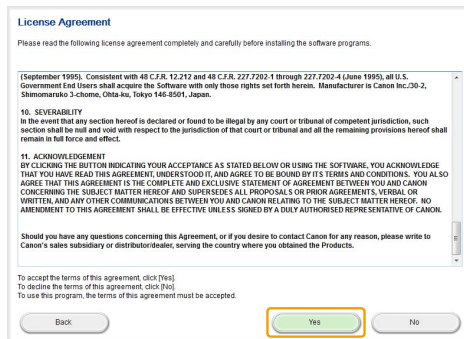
License Agreement

Please read the following license agreement completely and carefully before installing the software programs.

(September 1995). Consistent with 48 C.F.R. 12.212 and 48 C.F.R. 227.7202-1 through 227.7202-4 (June 1995), all U.S. Government End Users shall acquire the Software with only those rights set forth herein. Manufacturer is Canon Inc./30-2, Shimomaruko 3-chome, Ohta-ku, Tokyo 146-8501, Japan.

10. SEVERABILITY
In the event that any provision hereof is declared or found to be illegal by any court or tribunal of competent jurisdiction, such section shall be null and void with respect to the jurisdiction of that court or tribunal and all the remaining provisions hereof shall remain in full force and effect.

11. ACKNOWLEDGEMENT
BY CLICKING THE BUTTON INDICATING YOUR ACCEPTANCE AS STATED BELOW OR USING THE SOFTWARE, YOU ACKNOWLEDGE THAT YOU HAVE READ THIS AGREEMENT, UNDERSTOOD IT, AND AGREE TO BE BOUND BY ITS TERMS AND CONDITIONS. YOU ALSO AGREE THAT THIS AGREEMENT IS THE COMPLETE AND EXCLUSIVE STATEMENT OF AGREEMENT BETWEEN YOU AND CANON CONCERNING THE SUBJECT MATTER HEREOF AND SUPERSEDES ALL PROPOSALS OR PRIOR AGREEMENTS, VERBAL OR WRITTEN, AND ANY OTHER COMMUNICATIONS BETWEEN YOU AND CANON RELATING TO THE SUBJECT MATTER HEREOF. NO AMENDMENT TO THIS AGREEMENT SHALL BE EFFECTIVE UNLESS SIGNED BY A DULY AUTHORISED REPRESENTATIVE OF CANON.

Should you have any questions concerning this Agreement, or if you desire to contact Canon for any reason, please write to Canon's sales subsidiary or distributor/dealer, serving the country where you obtained the Products.

To accept the terms of this agreement, click [Yes].
To decline the terms of this agreement, click [No].
To use this program, the terms of this agreement must be accepted.

Back

Yes

No